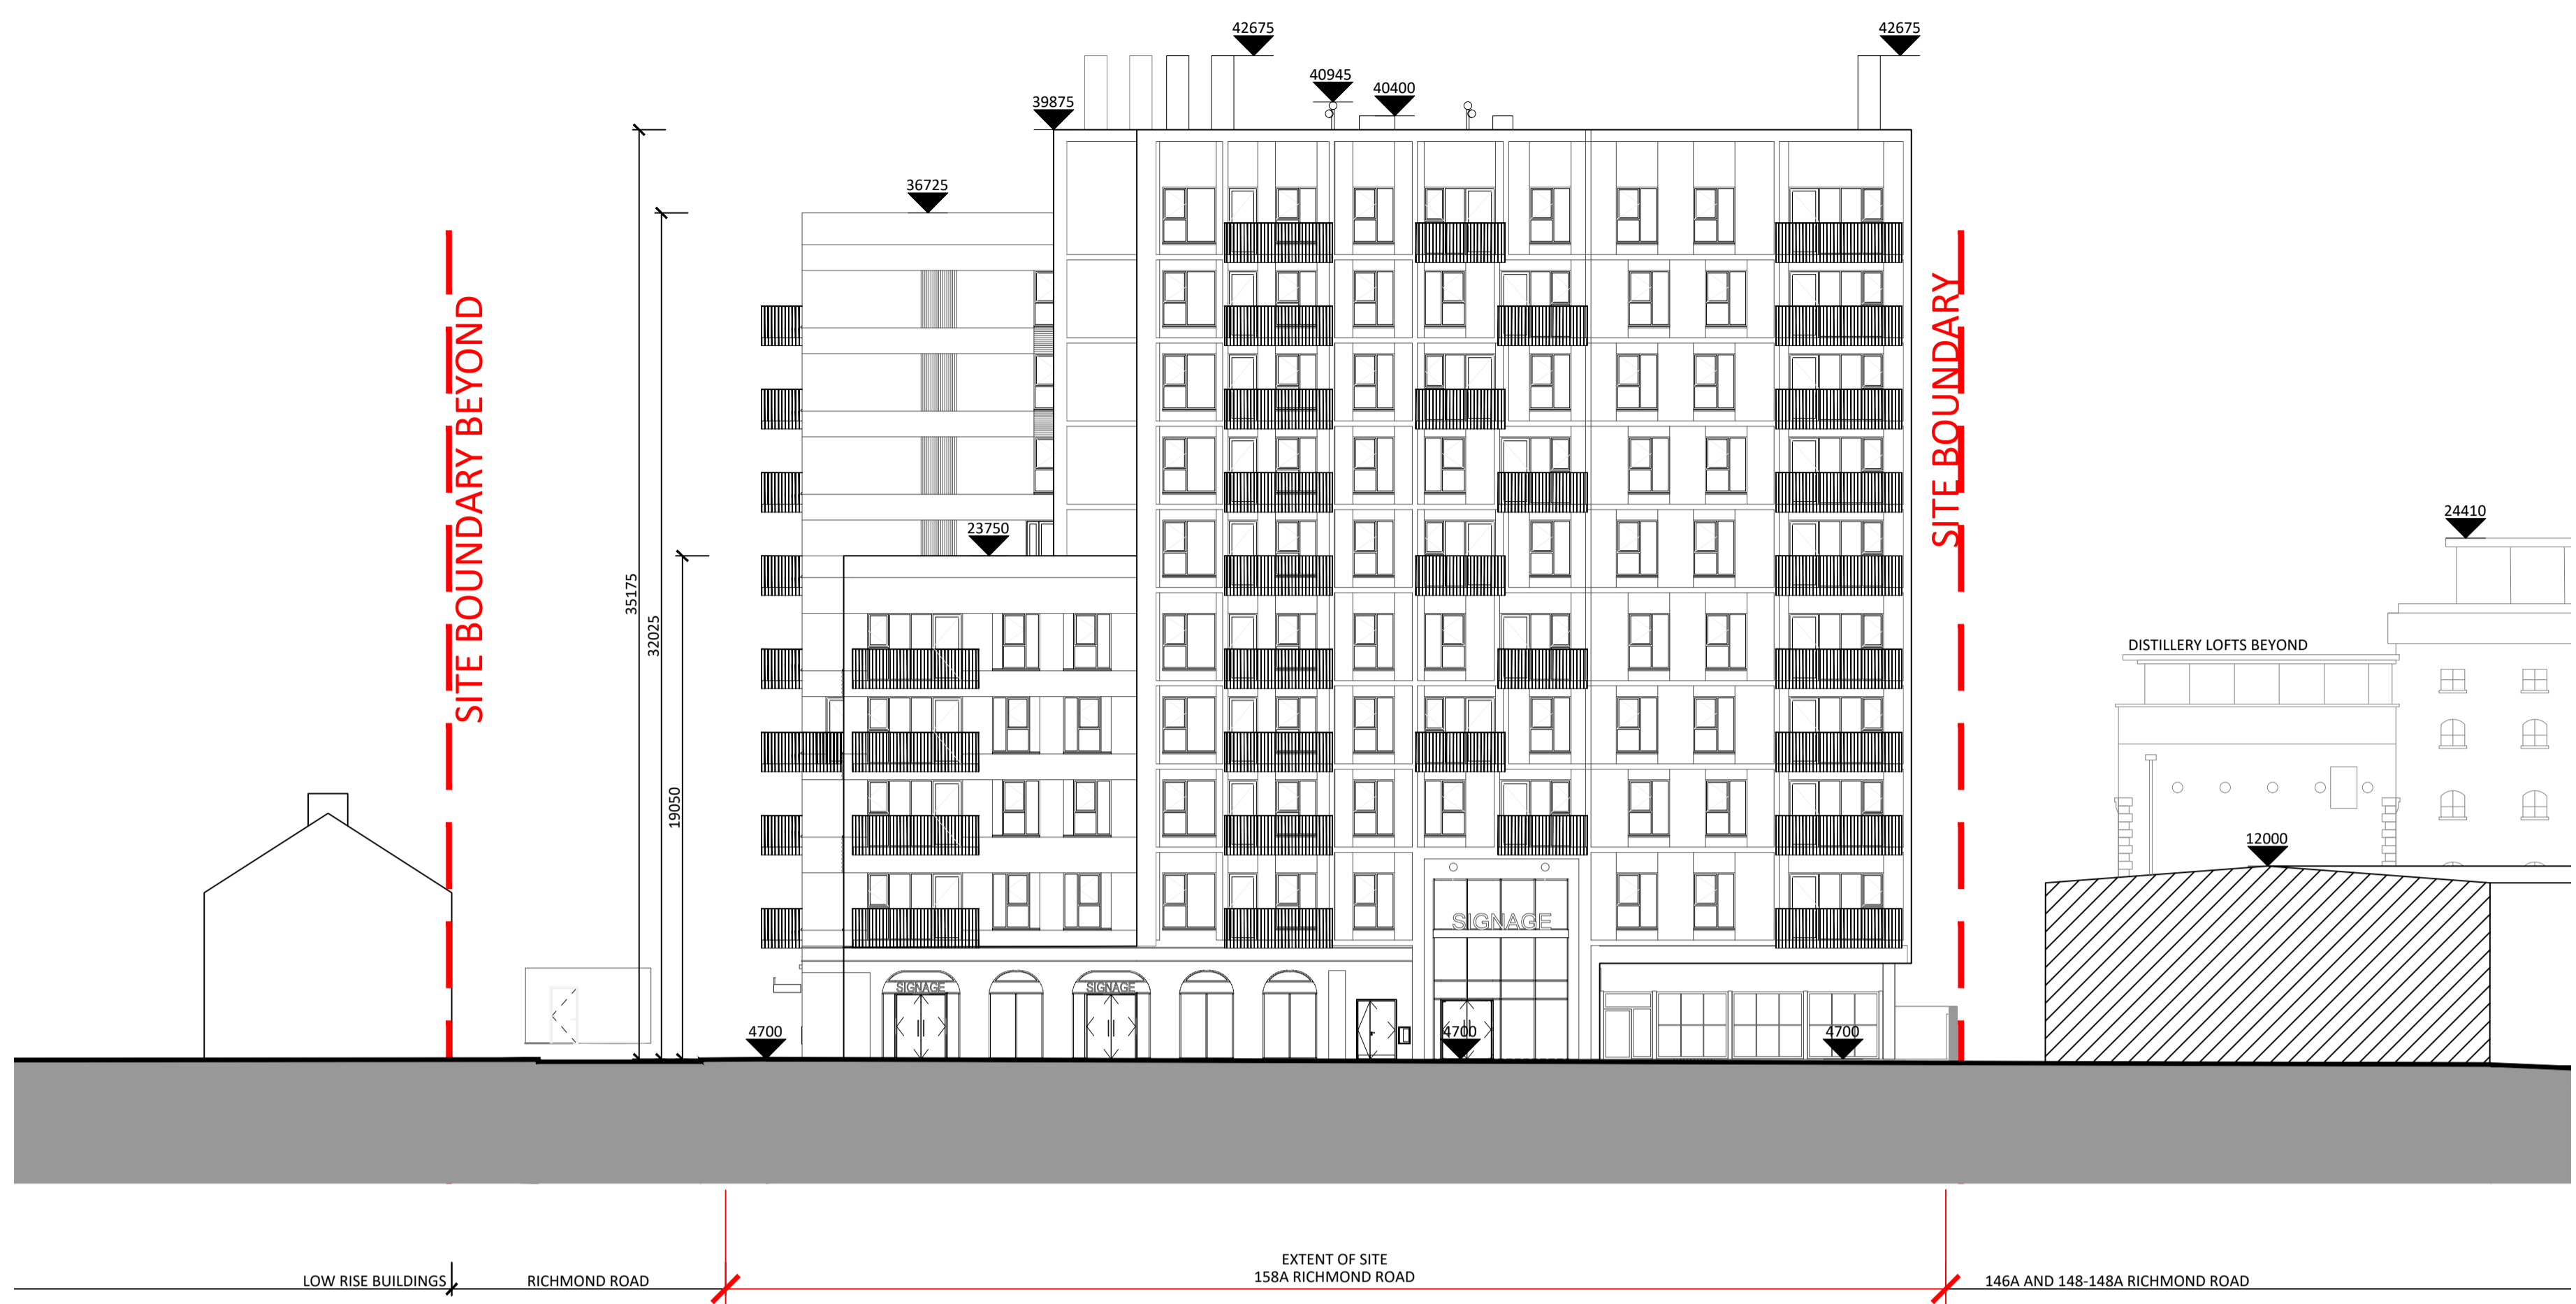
42675

42675

40945

40400

39875

36725

23750

SITE BOUNDARY BEYOND

35175

32025

19050

SITE BOUNDARY

24410

DISTILLERY LOFTS BEYOND

12000

SIGNAGE

SIGNAGE

SIGNAGE

4700

4700

4700

LOW RISE BUILDINGS

RICHMOND ROAD

EXTENT OF SITE
158A RICHMOND ROAD

146A AND 148-148A RICHMOND ROAD